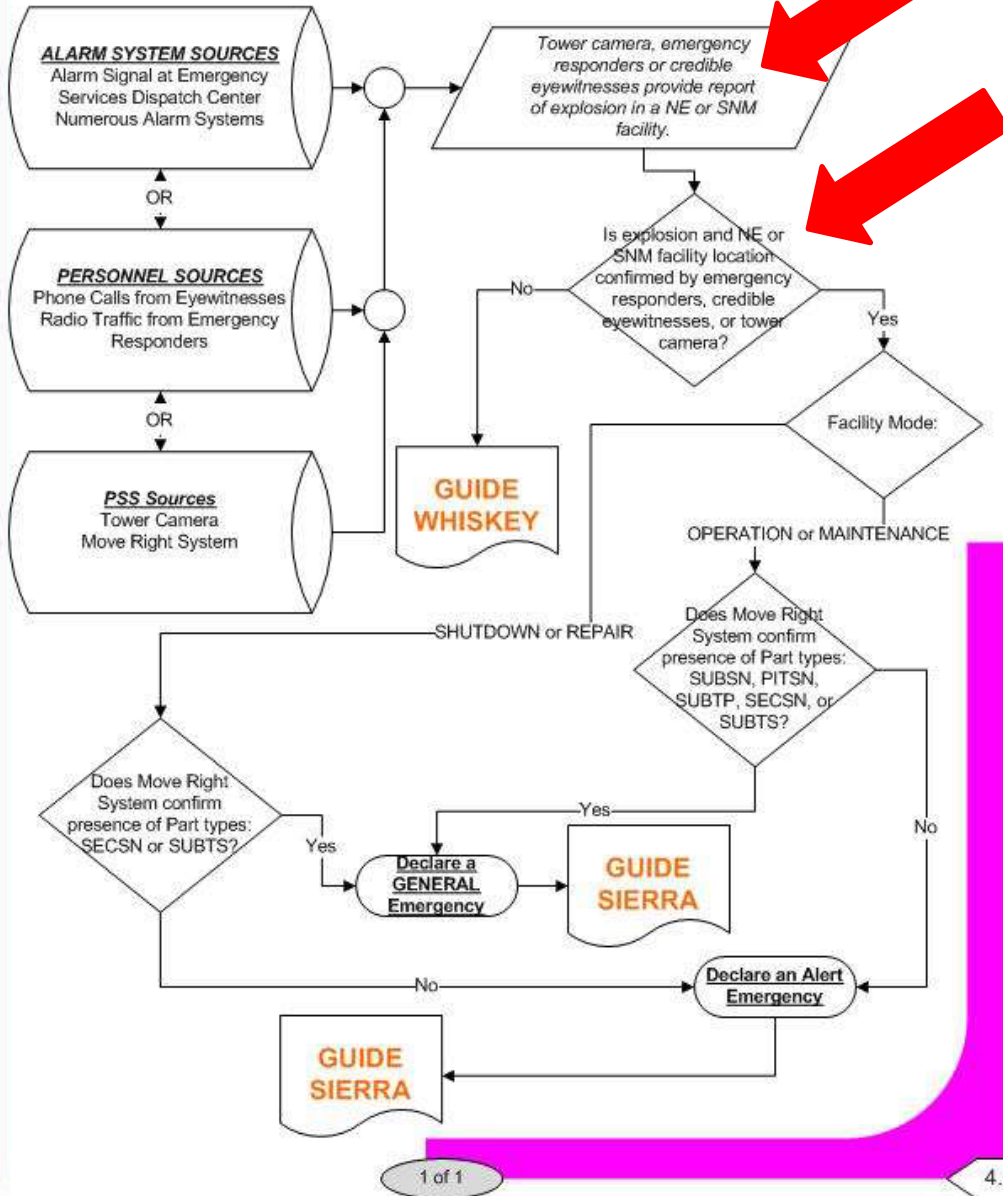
ALARM SYSTEM SOURCES
Alarm Signal at Emergency Services Dispatch Center
Numerous Alarm Systems

OR

PERSONNEL SOURCES
Phone Calls from Eyewitnesses
Radio Traffic from Emergency Responders

OR

PSS Sources
Tower Camera
Move Right System

Tower camera, emergency responders or credible eyewitnesses provide report of explosion in a NE or SNM facility.

Is explosion and NE or SNM facility location confirmed by emergency responders, credible eyewitnesses, or tower camera?

No

Yes

GUIDE WHISKEY

Facility Mode:

OPERATION or MAINTENANCE

SHUTDOWN or REPAIR

Does Move Right System confirm presence of Part types: SUBSN, PITSN, SUBTP, SECSN, or SUBTS?

Does Move Right System confirm presence of Part types: SECSN or SUBTS?

Yes

Yes

No

Declare a GENERAL Emergency

GUIDE SIERRA

No

Declare an Alert Emergency

GUIDE SIERRA

1 of 1

4.